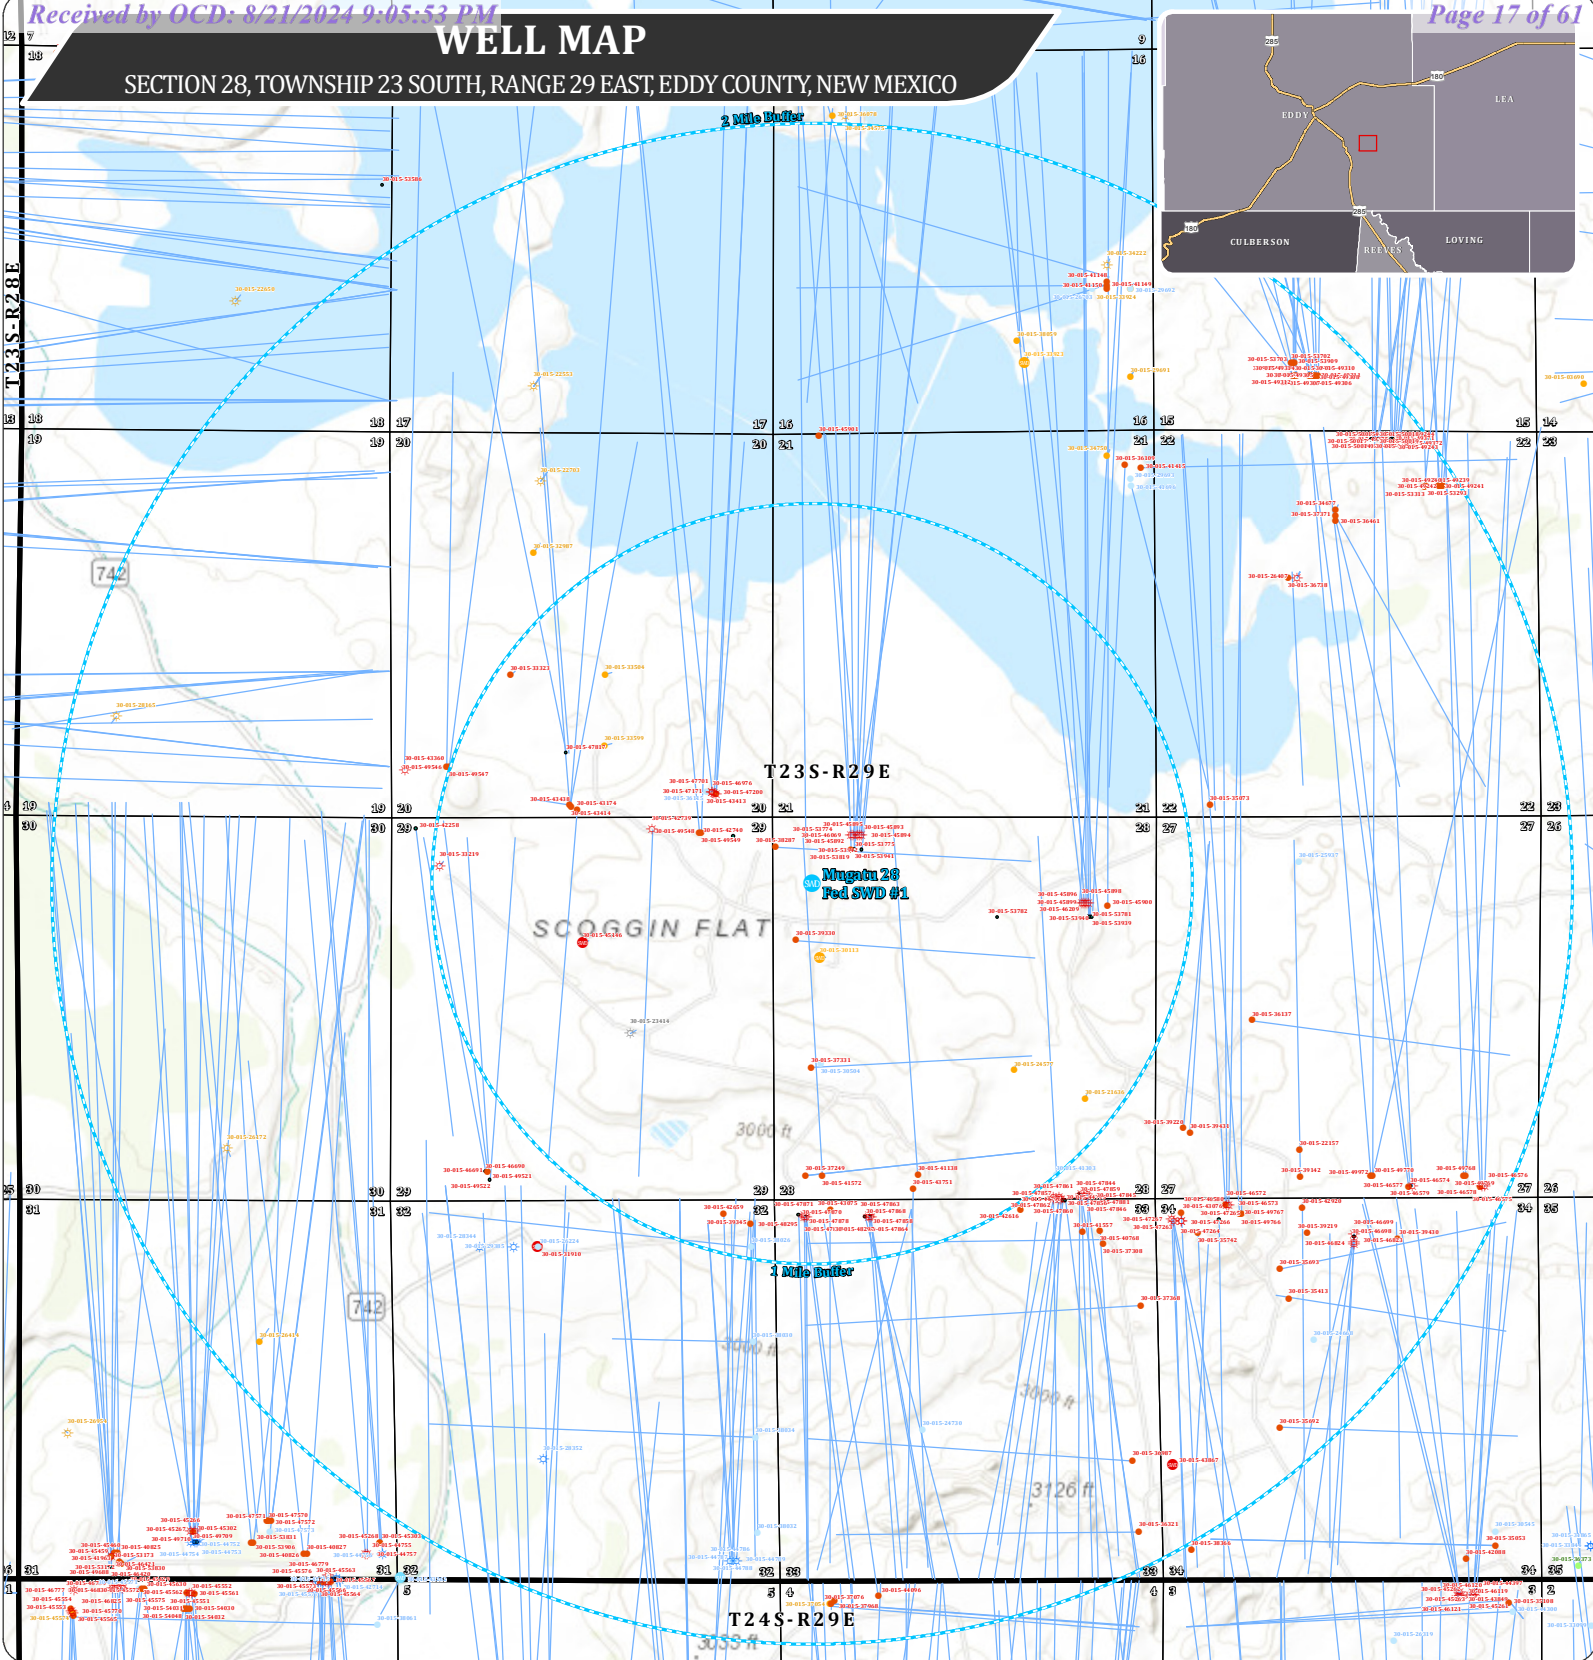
Received by OCD: 8/21/2024 9:05:53 PM

Page 17 of 61

WELL MAP

SECTION 28, TOWNSHIP 23 SOUTH, RANGE 29 EAST, EDDY COUNTY, NEW MEXICO

EDDY

LEA

CULBERSON

REEVES

LOVING

285

180

2 Mile Buffer

1 Mile Buffer

T23S-R28E

T23S-R29E

T24S-R29E

Mugatu 28 Fed SWD #1

SCOGGIN FLAT

742

3000 ft

3126 ft

3033 ft

12 7

18

13 18

18 17

17 16

16 15

15 14

19

19 20

20 21

21 22

22 23

30

30 29

29

28 27

27 26

31

31 32

32 33

33 34

34 35

1 6

5 4

4 3

3 2

9

16